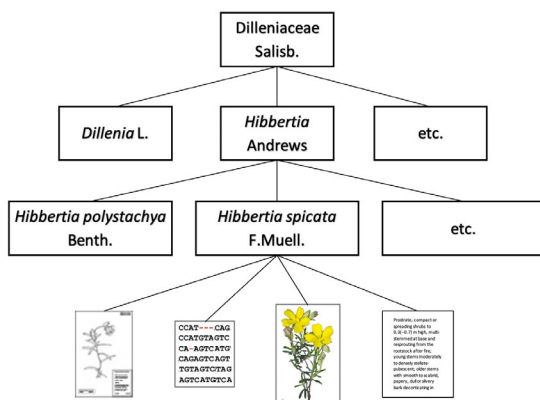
Dilleniaceae Salisb.

Dillenia L.

Hibbertia Andrews

etc.

Hibbertia polystachya Benth.

Hibbertia spicata F.Muell.

etc.

CCAT---CAG
CCATGTAGTC
CA-AGTCATG
CAGAGTCAGT
TGTAGTCTAG
AGTCATGTCA

Prostrate, compact or spreading shrubs to 0.3(–0.7) m high, multi-stemmed at base and resprouting from the rootstock after fire; young stems moderately to densely stellate-pubescent; older stems with smooth to scabrid, papery, dull or silvery bark decorticating in